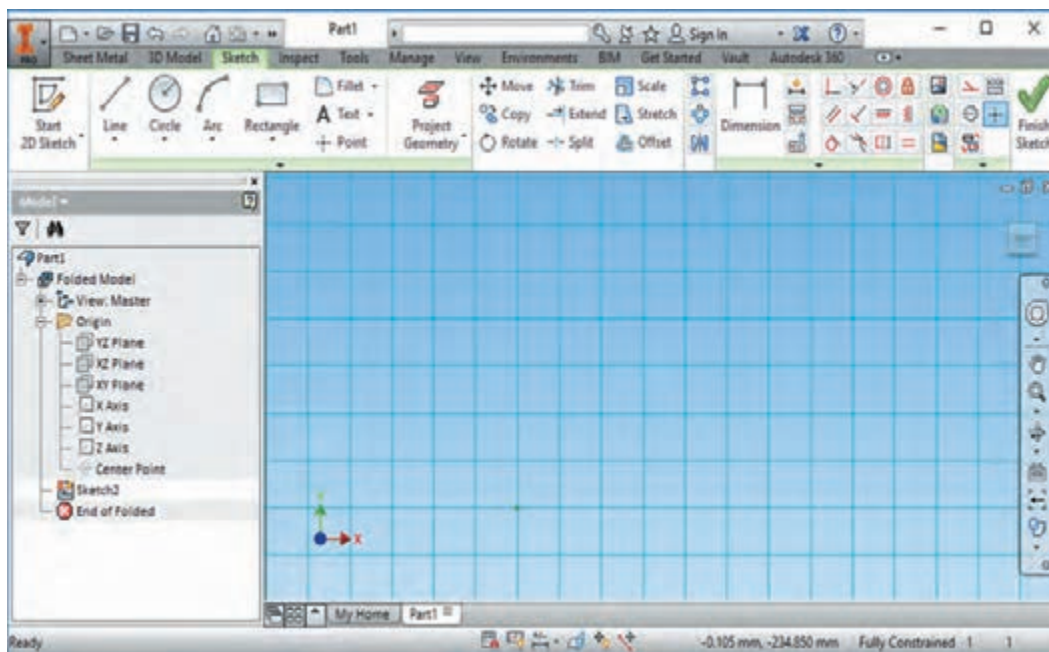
Part1

Sign In

Sheet Metal 3D Model Sketch Inspect Tools Manage View Environments BIM Get Started Vault Autodesk 360

Start 2D Sketch

Line Circle Arc Rectangle

Fillet

A Text

+ Point

Project Geometry

Move Trim Scale

Copy Extend Stretch

Rotate Split Offset

Dimension

Finish Sketch

Model

Part1

Folded Model

View: Master

Origin

YZ Plane

XZ Plane

XY Plane

X Axis

Y Axis

Z Axis

Center Point

Sketch2

End of Folded

Y

X

My Home Part1

Ready

-0.105 mm, -234.850 mm Fully Constrained 1 1